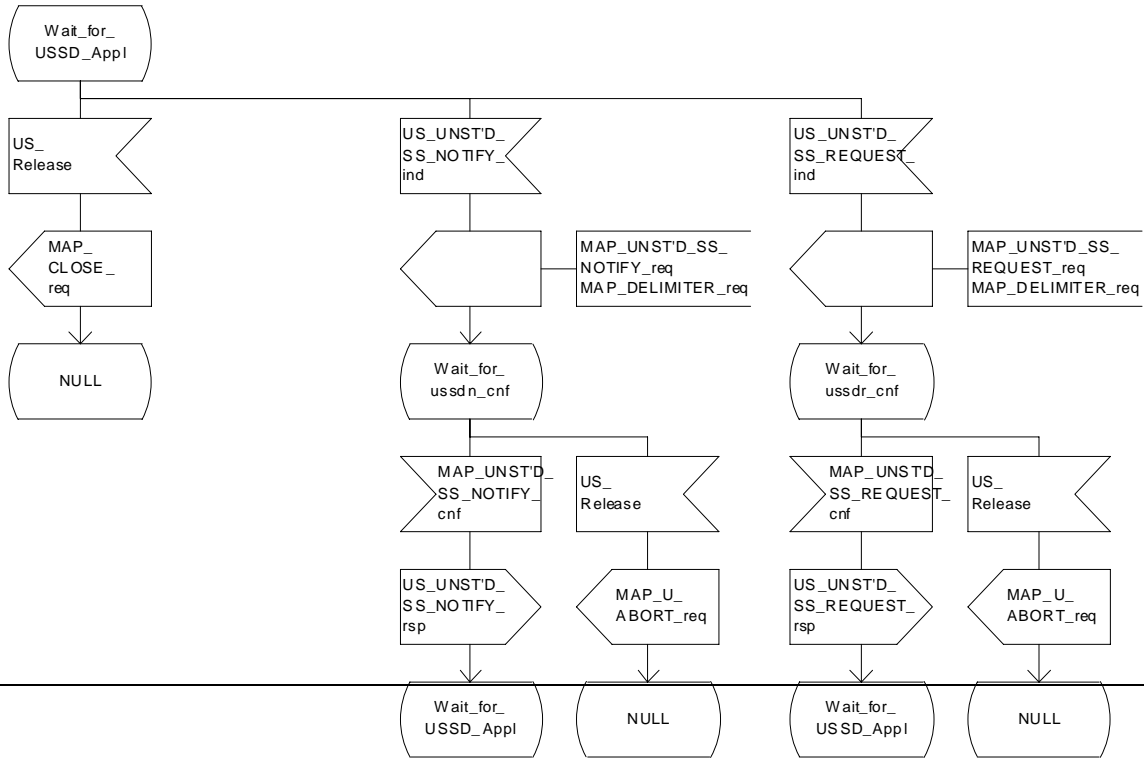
Wait_for_
USSD_Appl

US_
Release

MAP_
CLOSE_
req

NULL

US_UNST'D_
SS_NOTIFY_
ind

MAP_UNST'D_SS_
NOTIFY_req
MAP_DELIMITER_req

Wait_for_
ussdn_cnf

MAP_UNST'D_
SS_NOTIFY_
cnf

US_UNST'D_
SS_NOTIFY_
rsp

Wait_for_
USSD_Appl

US_
Release

MAP_U_
ABORT_req

NULL

US_UNST'D_
SS_REQUEST_
ind

MAP_UNST'D_SS_
REQUEST_req
MAP_DELIMITER_req

Wait_for_
ussdr_cnf

MAP_UNST'D_
SS_REQUEST_
cnf

US_UNST'D_
SS_REQUEST_
rsp

Wait_for_
USSD_Appl

US_
Release

MAP_U_
ABORT_req

NULL